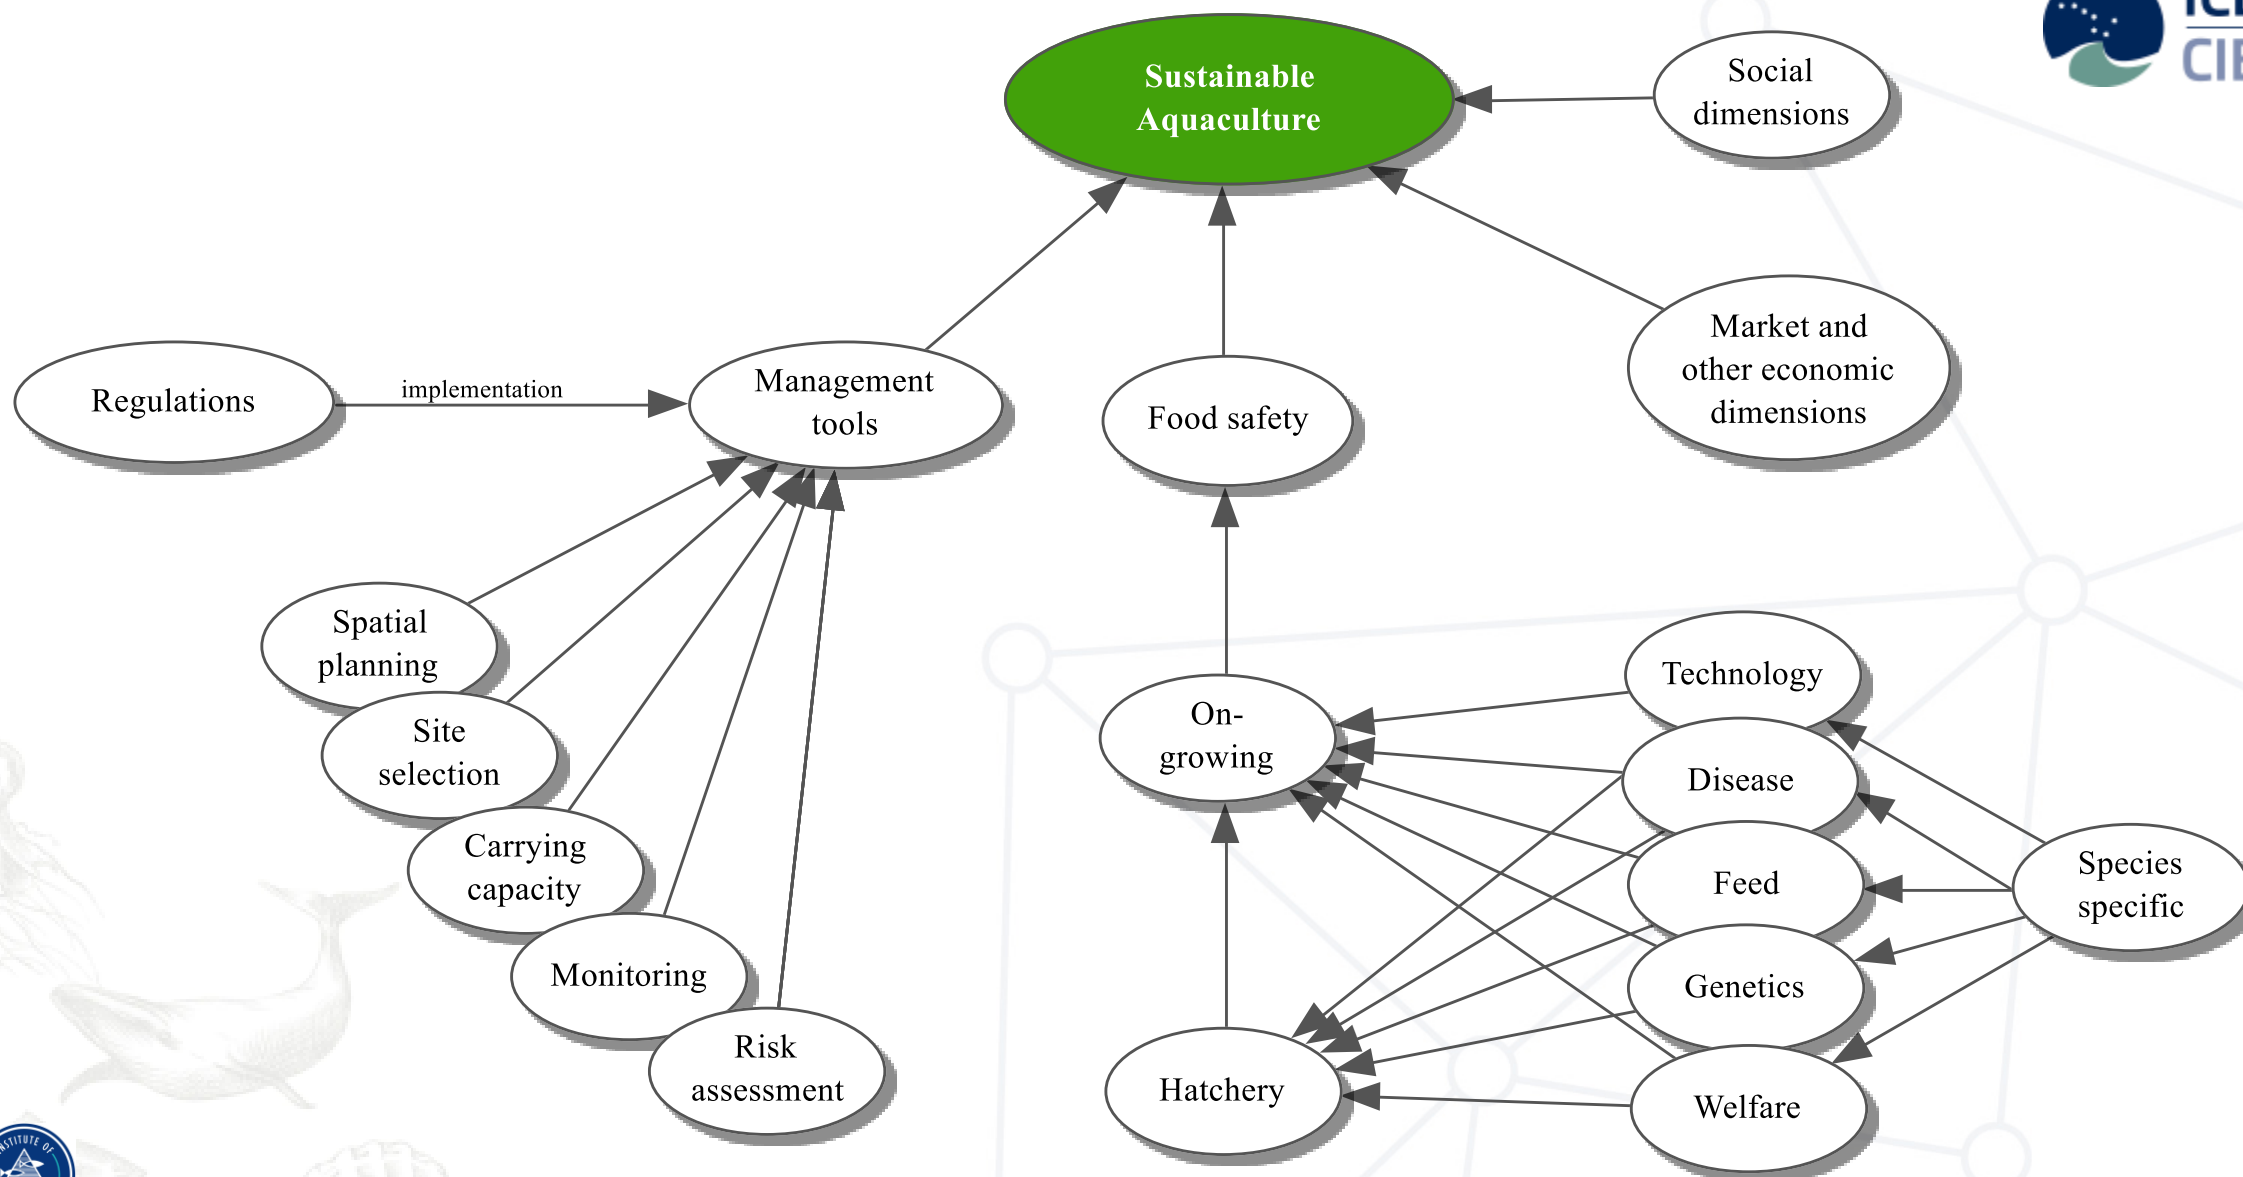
Sustainable Aquaculture

Social dimensions

Market and other economic dimensions

Regulations

implementation

Management tools

Food safety

Spatial planning

Site selection

Carrying capacity

Monitoring

Risk assessment

On-growing

Hatchery

Technology

Disease

Feed

Genetics

Welfare

Species specific

ICI
CII